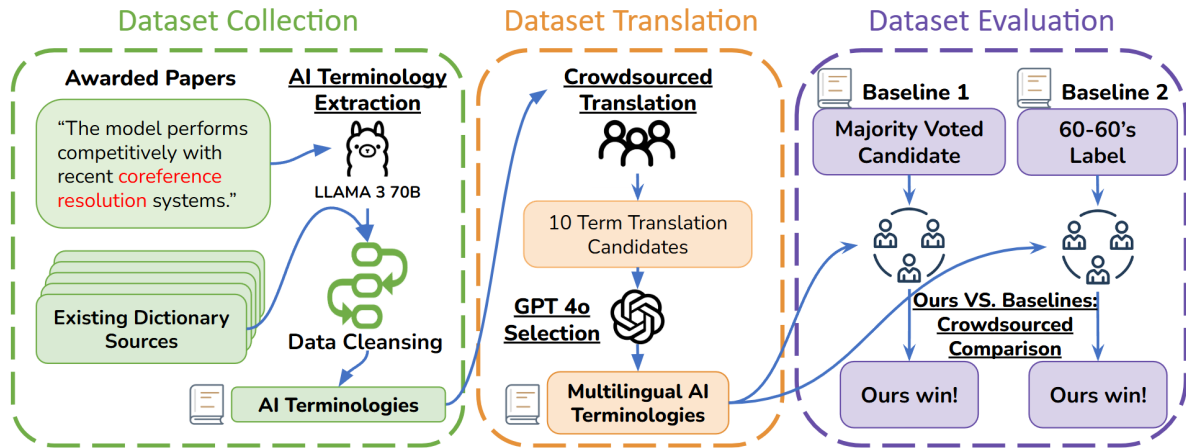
Dataset Collection

Awarded Papers

AI Terminology Extraction

"The model performs competitively with recent coreference resolution systems."

LLAMA 3 70B

Existing Dictionary Sources

Data Cleansing

AI Terminologies

Dataset Translation

Crowdsourced Translation

10 Term Translation Candidates

GPT 4o Selection

Multilingual AI Terminologies

Dataset Evaluation

Baseline 1

Majority Voted Candidate

Baseline 2

60-60's Label

Ours VS. Baselines: Crowdsourced Comparison

Ours win!

Ours win!